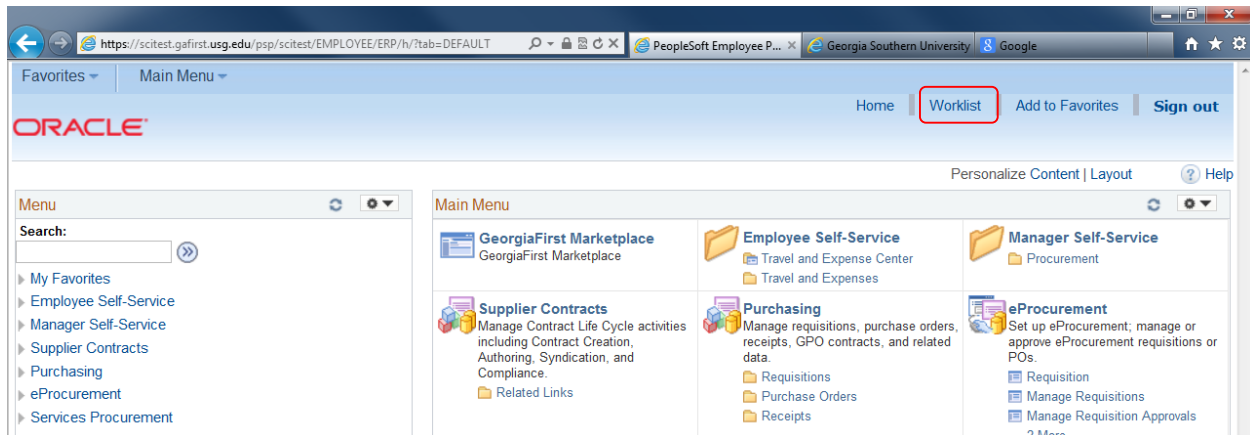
https://scitest.gafirst.usg.edu/psp/scitest/EMPLOYEE/ERP/h/?tab=DEFAULT

PeopleSoft Employee P... ×

Georgia Southern University

Google

Favorites

Main Menu

Home

Worklist

Add to Favorites

Sign out

ORACLE

Personalize Content | Layout

Help

Menu

Search:

My Favorites

Employee Self-Service

Manager Self-Service

Supplier Contracts

Purchasing

eProcurement

Services Procurement

Main Menu

GeorgiaFirst Marketplace
GeorgiaFirst Marketplace

Employee Self-Service
Travel and Expense Center
Travel and Expenses

Manager Self-Service
Procurement

Supplier Contracts
Manage Contract Life Cycle activities including Contract Creation, Authoring, Syndication, and Compliance.
Related Links

Purchasing
Manage requisitions, purchase orders, receipts, GPO contracts, and related data.
Requisitions
Purchase Orders
Receipts

eProcurement
Set up eProcurement; manage or approve eProcurement requisitions or POs.
Requisition
Manage Requisitions
Manage Requisition Approvals
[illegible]